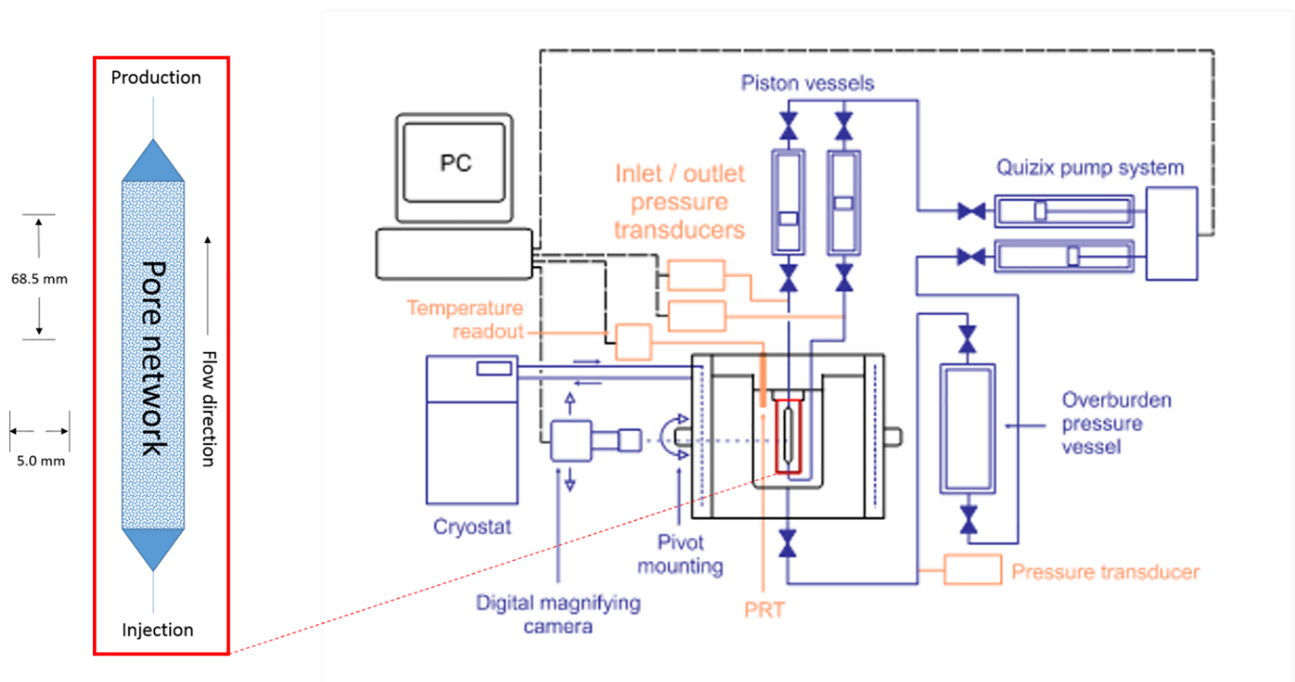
Production

68.5 mm

5.0 mm

Pore network

Flow direction

Injection

Piston vessels

PC

Inlet / outlet pressure transducers

Quizix pump system

Temperature readout

Cryostat

Overburden pressure vessel

Pivot mounting

Digital magnifying camera

PRT

Pressure transducer